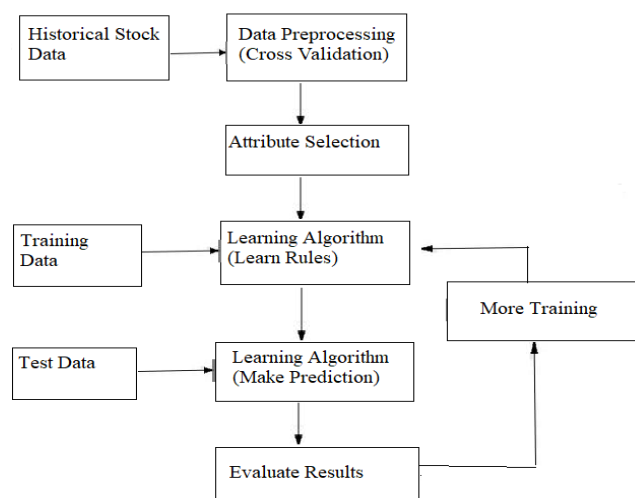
Historical Stock Data

Data Preprocessing (Cross Validation)

Attribute Selection

Training Data

Learning Algorithm (Learn Rules)

More Training

Test Data

Learning Algorithm (Make Prediction)

Evaluate Results